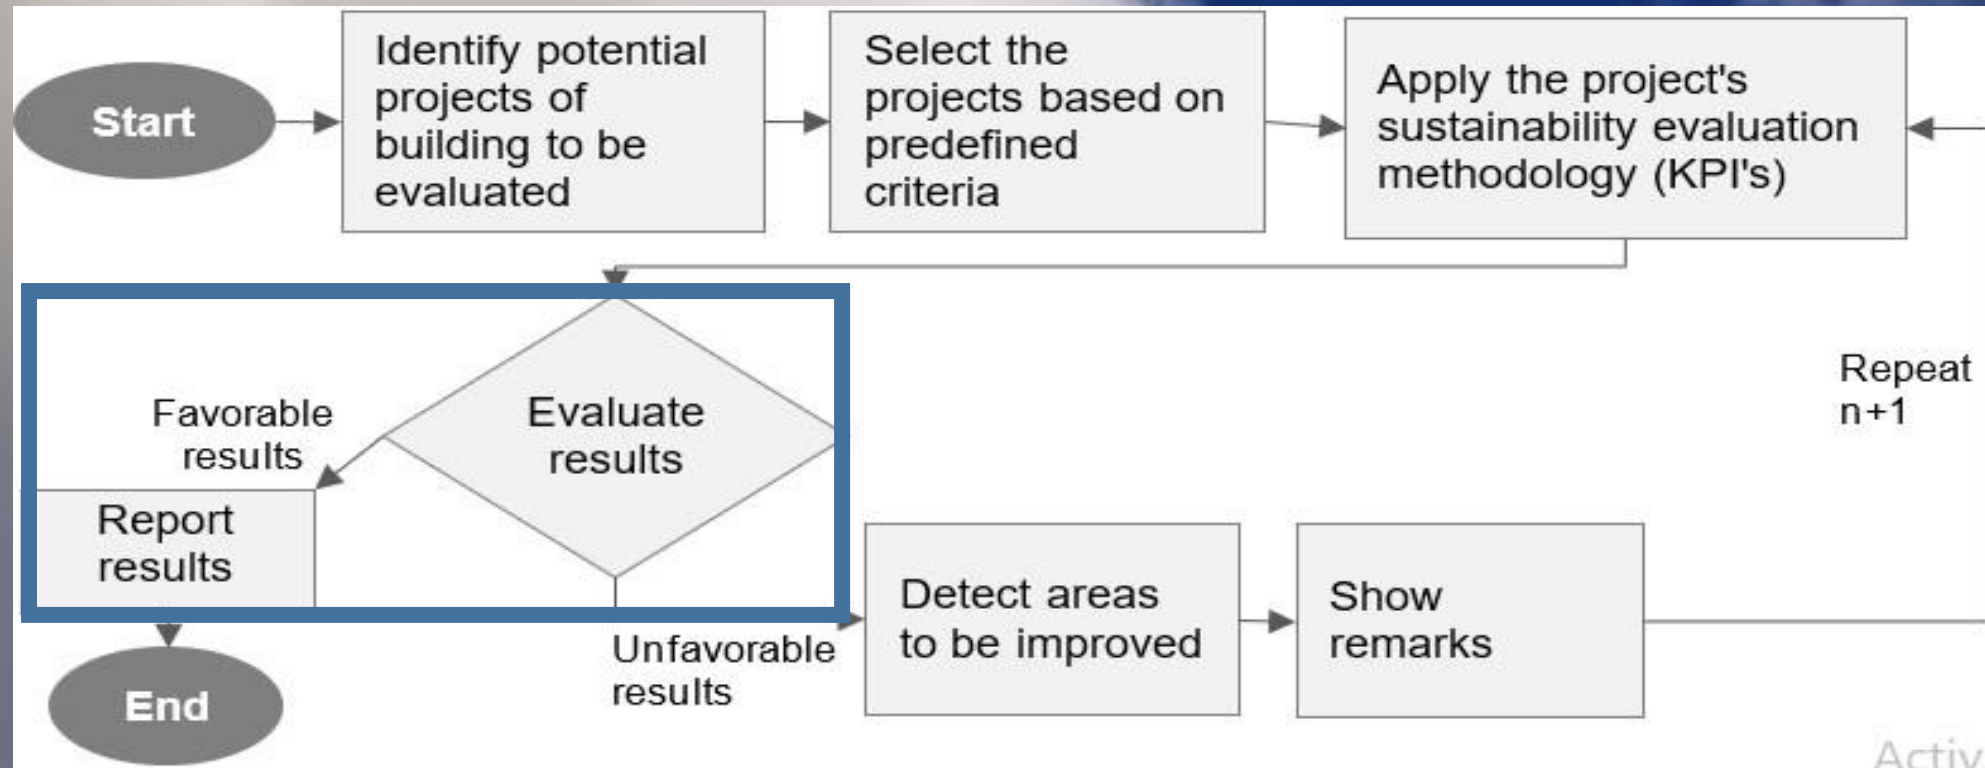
Start

Identify potential projects of building to be evaluated

Select the projects based on predefined criteria

Apply the project's sustainability evaluation methodology (KPI's)

Favorable results

Evaluate results

Repeat n+1

Report results

End

Unfavorable results

Detect areas to be improved

Show remarks

Activ